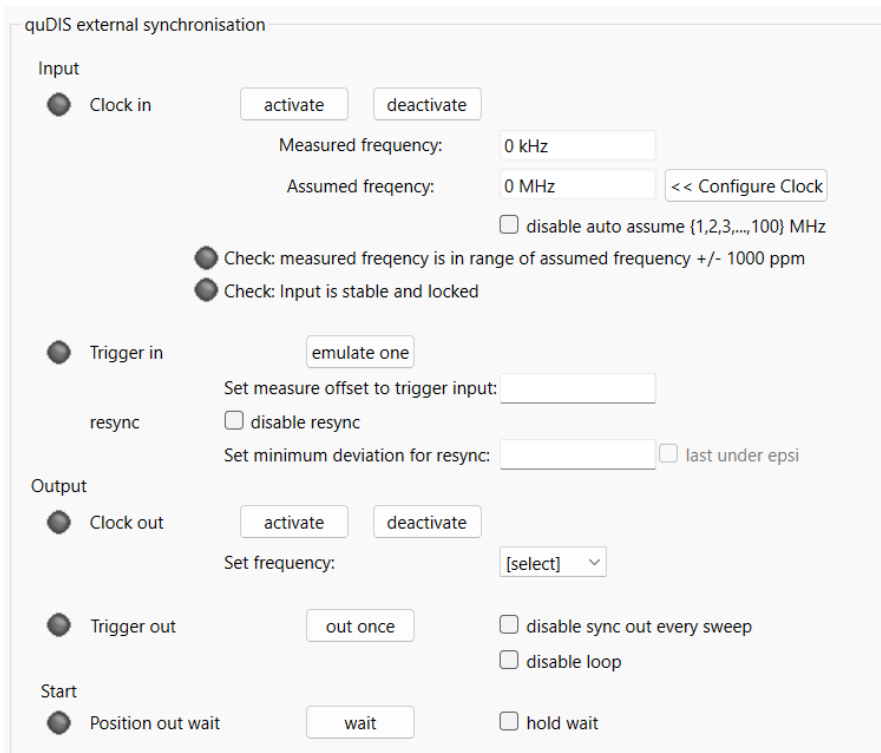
quDIS external synchronisation

Input

Clock in activate deactivate

Measured frequency: 0 kHz

Assumed freqency: 0 MHz << Configure Clock

disable auto assume {1,2,3,...,100} MHz

Check: measured freqency is in range of assumed frequency +/- 1000 ppm

Check: Input is stable and locked

Trigger in emulate one

Set measure offset to trigger input:

resync disable resync

Set minimum deviation for resync: last under epsi

Output

Clock out activate deactivate

Set frequency: [select]

Trigger out out once disable sync out every sweep

disable loop

Start

Position out wait wait hold wait